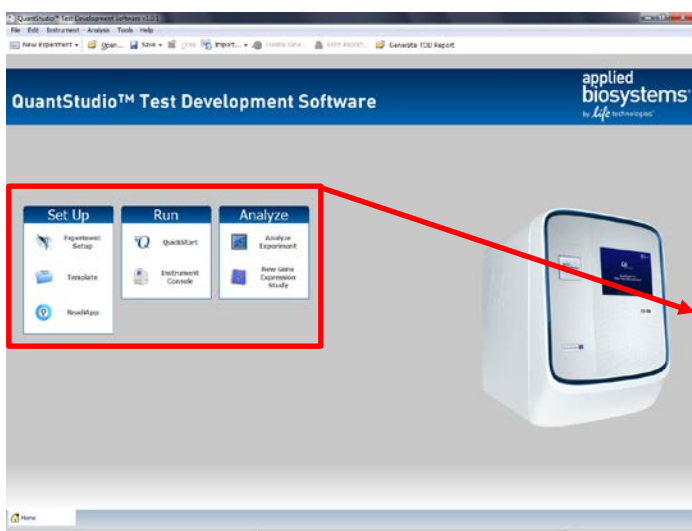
QuantStudio™ Test Development Software v1.2.1

File Edit Instrument Analysis Tools Help

New Experiment ▾ Open... Save ▾ Close Import... ▾ Create Gene... Print Report... Generate TDD Report

QuantStudio™ Test Development Software

applied biosystems by Life technologies

Set Up

Experiment Setup

Template

ReadAlyz

Run

QuickStart

Instrument Console

Analyze

Analyze Experiment

New Gene Expression Study

Home